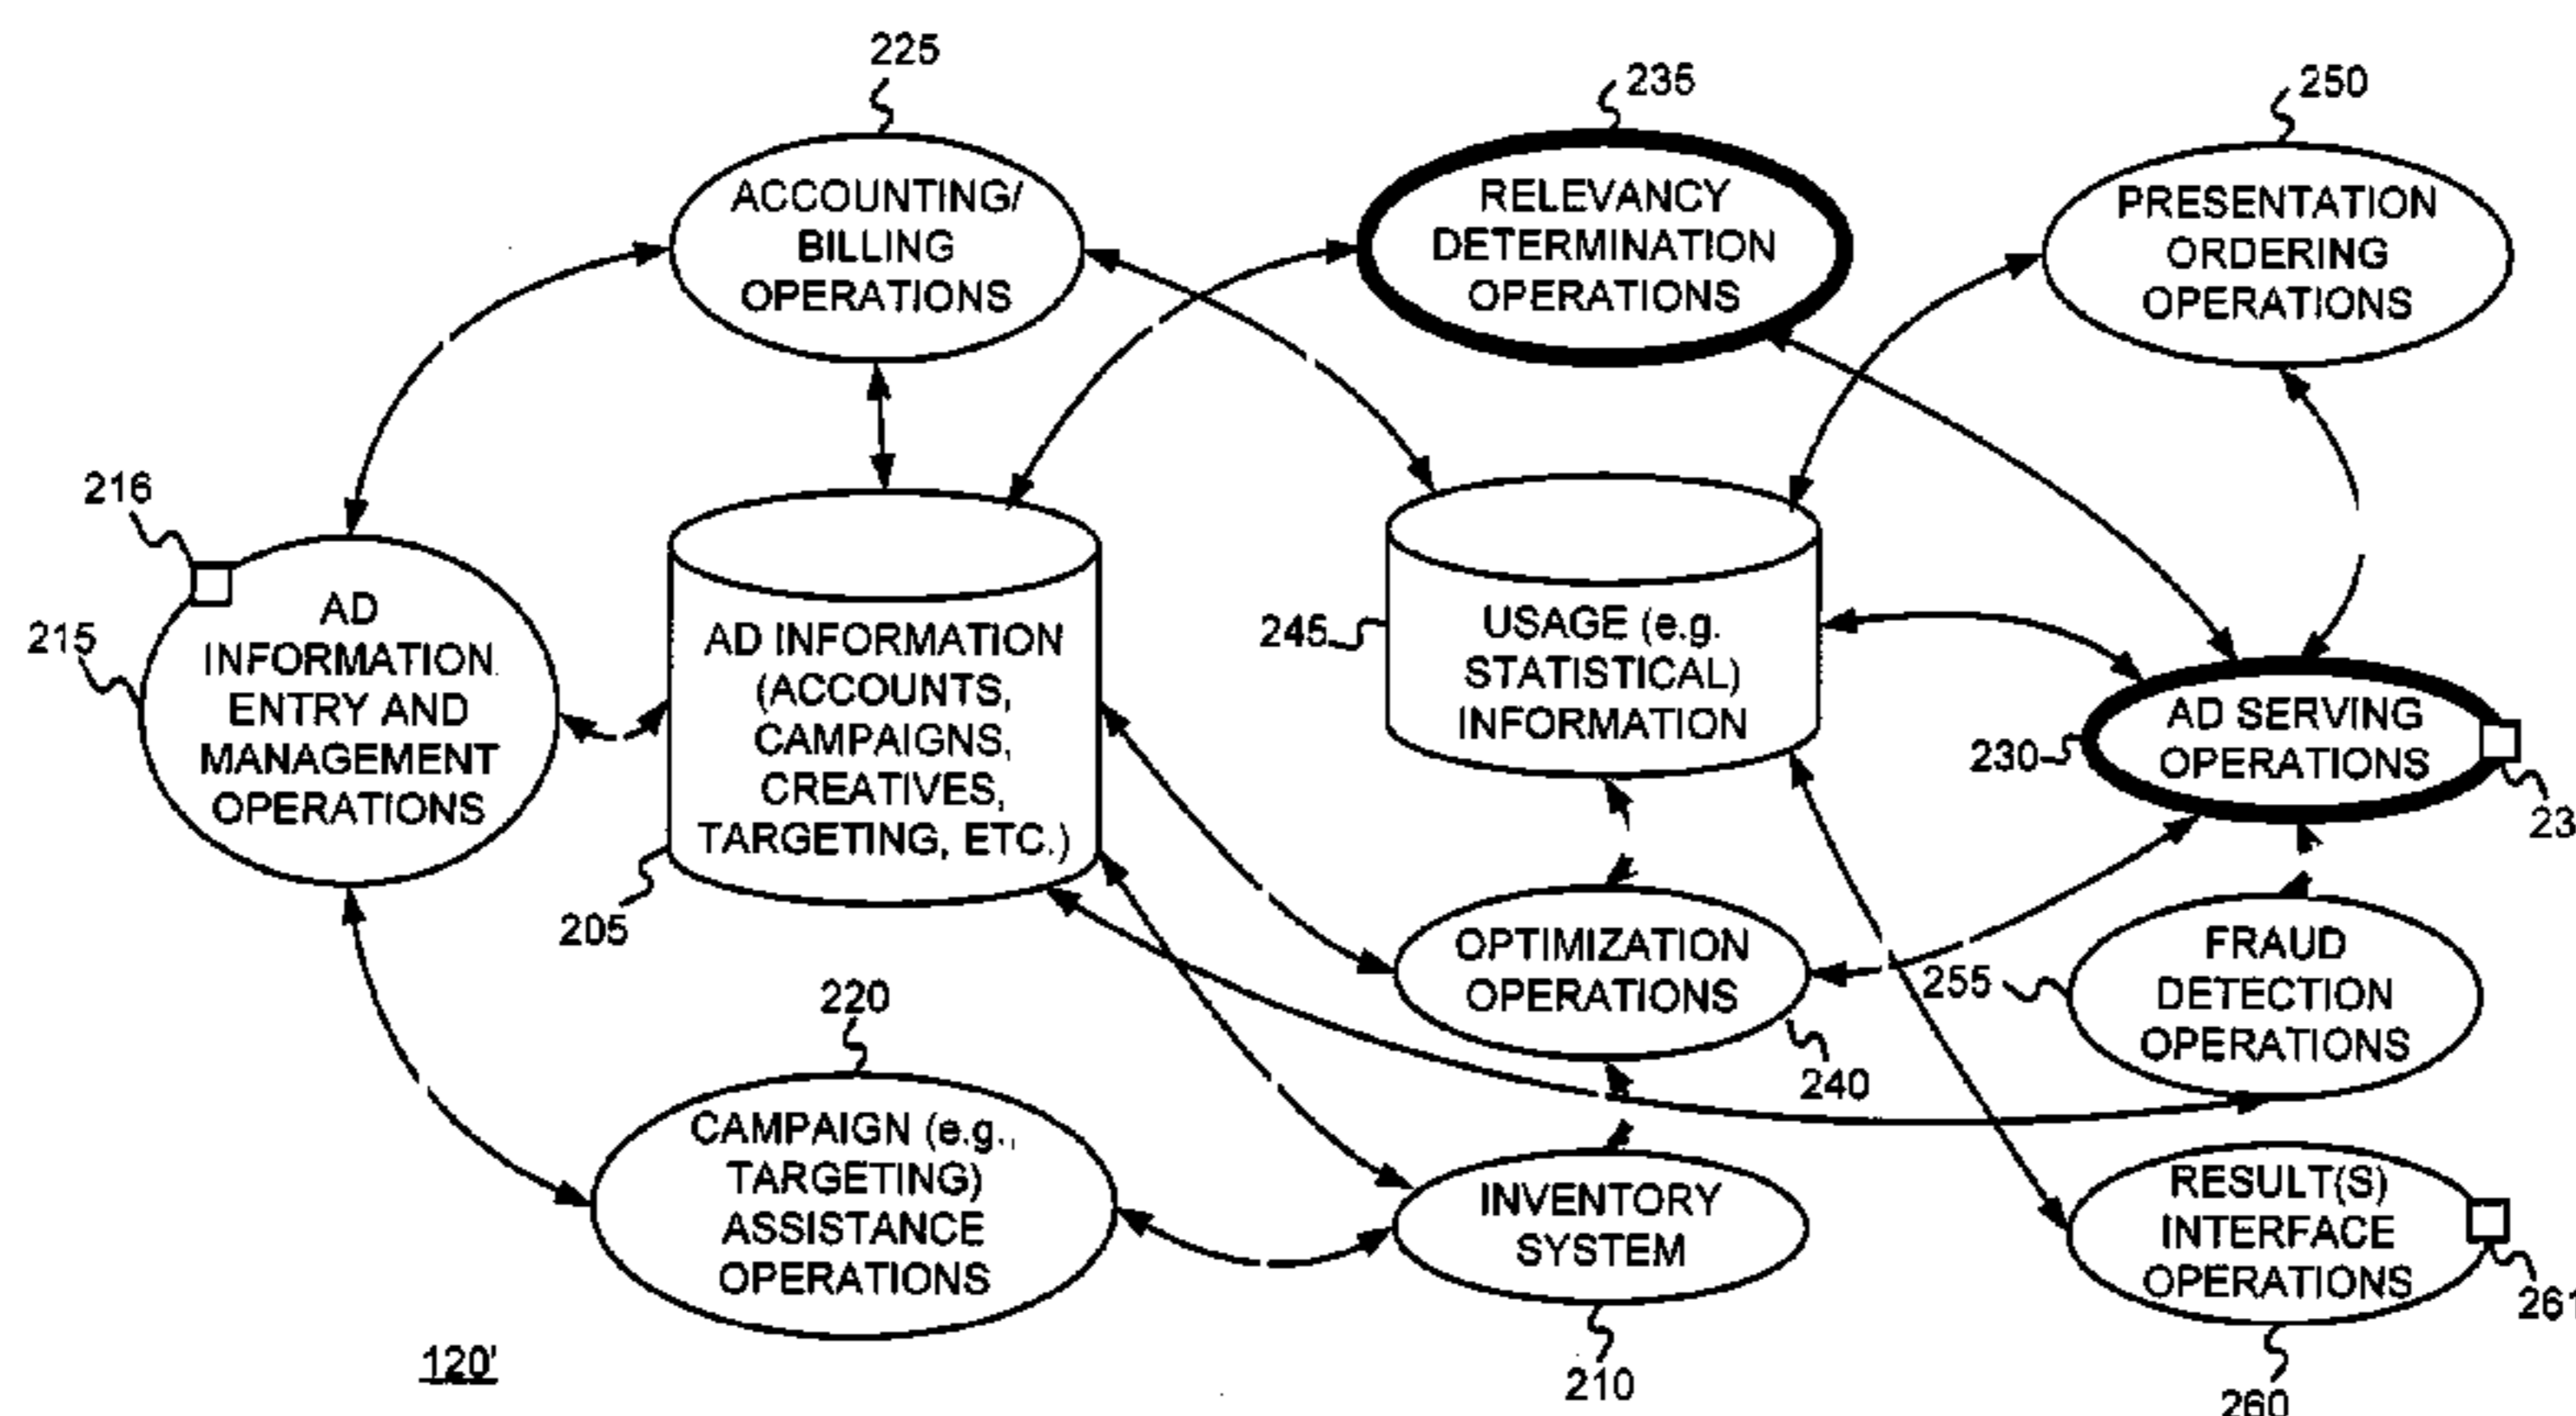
225

ACCOUNTING/ BILLING OPERATIONS

235

RELEVANCY DETERMINATION OPERATIONS

250

PRESENTATION ORDERING OPERATIONS

216

215

AD INFORMATION ENTRY AND MANAGEMENT OPERATIONS

AD INFORMATION (ACCOUNTS, CAMPAIGNS, CREATIVES, TARGETING, ETC.)

205

245

USAGE (e.g. STATISTICAL) INFORMATION

230

AD SERVING OPERATIONS

23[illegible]

OPTIMIZATION OPERATIONS

240

255

FRAUD DETECTION OPERATIONS

220

CAMPAIGN (e.g. TARGETING) ASSISTANCE OPERATIONS

INVENTORY SYSTEM

210

RESULT(S) INTERFACE OPERATIONS

26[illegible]

260

120'